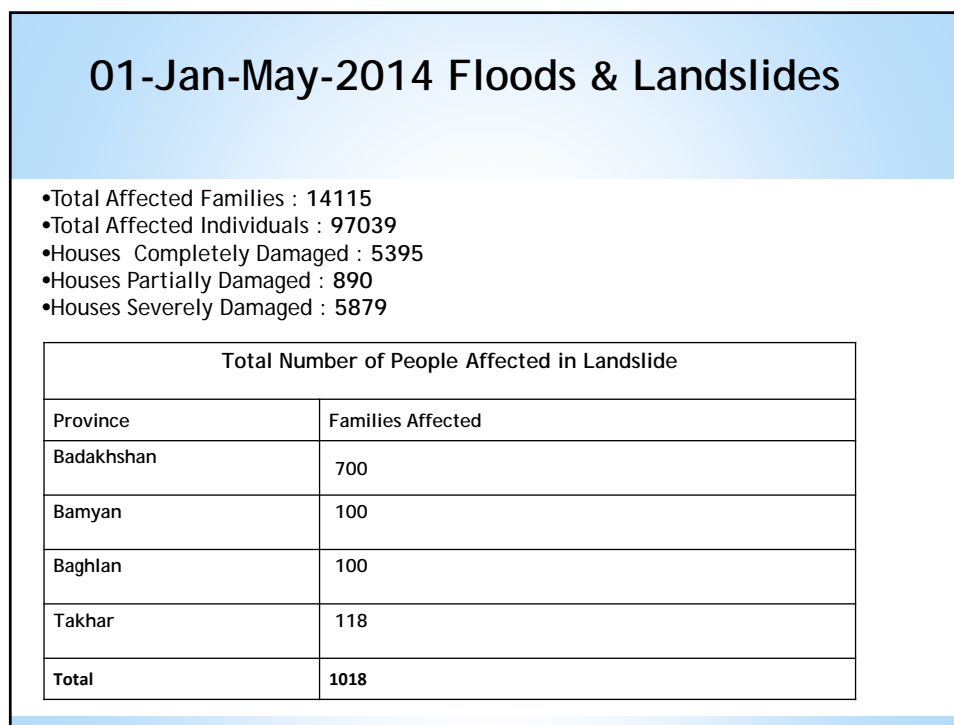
01-Jan-May-2014 Floods & Landslides

•Total Affected Families : 14115
•Total Affected Individuals : 97039
•Houses Completely Damaged : 5395
•Houses Partially Damaged : 890
•Houses Severely Damaged : 5879

| Total Number of People Affected in Landslide | |
|---|---|
| Province | Families Affected |
| Badakhshan | 700 |
| Bamyan | 100 |
| Baghlan | 100 |
| Takhar | 118 |
| Total | 1018 |